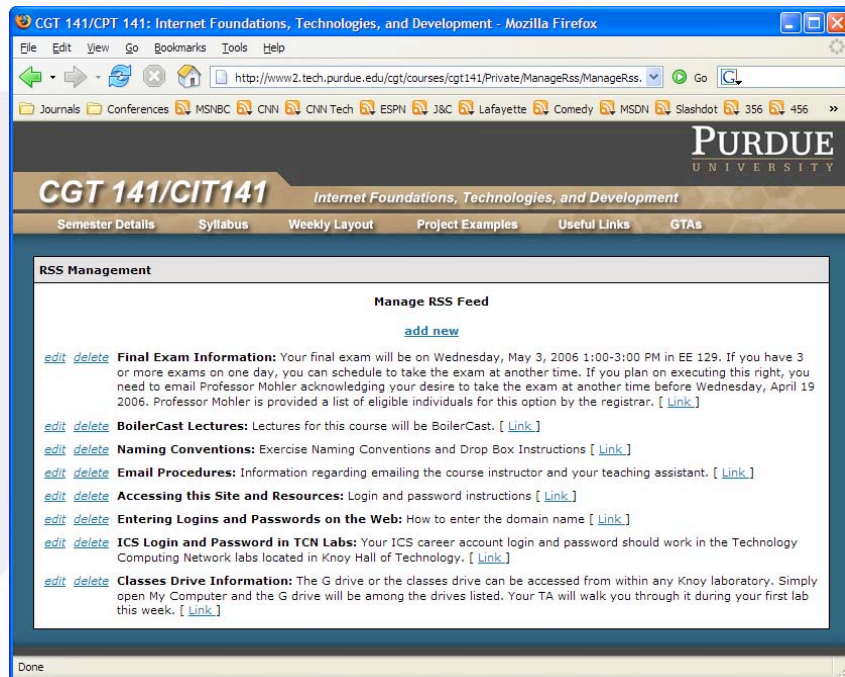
CGT 141/CPT 141: Internet Foundations, Technologies, and Development - Mozilla Firefox

File Edit View Go Bookmarks Tools Help

http://www2.tech.purdue.edu/cgt/courses/cgt141/Private/ManageRss/ManageRss. Go G

Journals Conferences MSNBC CNN CNN Tech ESPN J&C Lafayette Comedy MSDN Slashdot 356 456 »

PURDUE
UNIVERSITY

CGT 141/CIT141 Internet Foundations, Technologies, and Development

Semester Details Syllabus Weekly Layout Project Examples Useful Links GTAs

RSS Management

Manage RSS Feed

add new

edit delete **Final Exam Information:** Your final exam will be on Wednesday, May 3, 2006 1:00-3:00 PM in EE 129. If you have 3 or more exams on one day, you can schedule to take the exam at another time. If you plan on executing this right, you need to email Professor Mohler acknowledging your desire to take the exam at another time before Wednesday, April 19 2006. Professor Mohler is provided a list of eligible individuals for this option by the registrar. [ Link ]

edit delete **BoilerCast Lectures:** Lectures for this course will be BoilerCast. [ Link ]

edit delete **Naming Conventions:** Exercise Naming Conventions and Drop Box Instructions [ Link ]

edit delete **Email Procedures:** Information regarding emailing the course instructor and your teaching assistant. [ Link ]

edit delete **Accessing this Site and Resources:** Login and password instructions [ Link ]

edit delete **Entering Logins and Passwords on the Web:** How to enter the domain name [ Link ]

edit delete **ICS Login and Password in TCN Labs:** Your ICS career account login and password should work in the Technology Computing Network labs located in Knoy Hall of Technology. [ Link ]

edit delete **Classes Drive Information:** The G drive or the classes drive can be accessed from within any Knoy laboratory. Simply open My Computer and the G drive will be among the drives listed. Your TA will walk you through it during your first lab this week. [ Link ]

Done